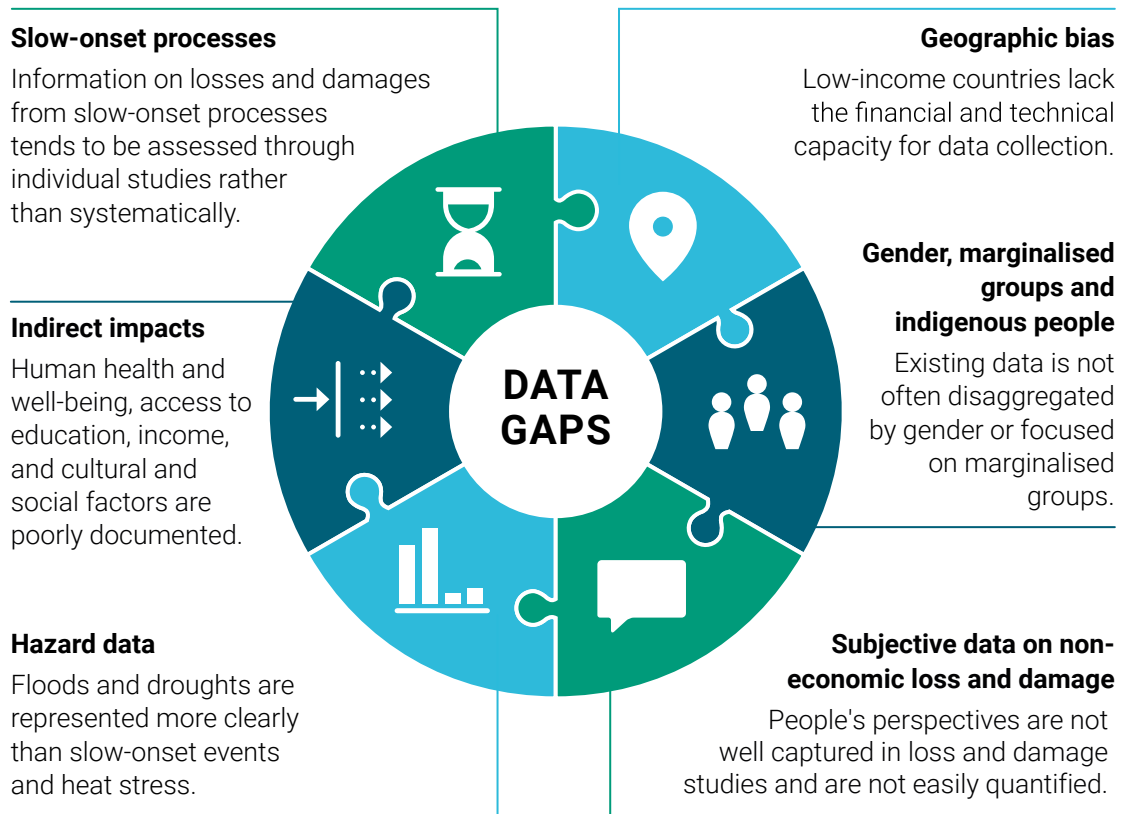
Slow-onset processes

Information on losses and damages from slow-onset processes tends to be assessed through individual studies rather than systematically.

Geographic bias

Low-income countries lack the financial and technical capacity for data collection.

Gender, marginalised groups and indigenous people

Existing data is not often disaggregated by gender or focused on marginalised groups.

Indirect impacts

Human health and well-being, access to education, income, and cultural and social factors are poorly documented.

DATA GAPS

Hazard data

Floods and droughts are represented more clearly than slow-onset events and heat stress.

Subjective data on non-economic loss and damage

People's perspectives are not well captured in loss and damage studies and are not easily quantified.